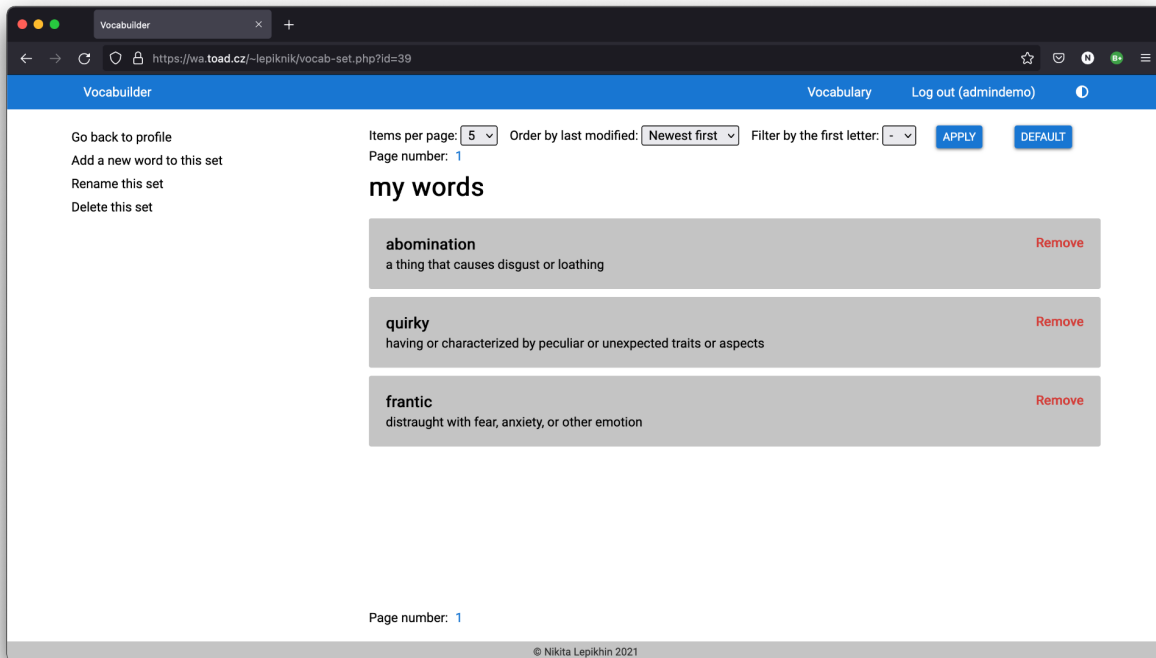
Vocabuilder
https://wa.toad.cz/~lepiknik/vocab-set.php?id=39

Vocabuilder

Vocabulary
Log out (admindemo)

Go back to profile
Add a new word to this set
Rename this set
Delete this set

Items per page: 5
Order by last modified: Newest first
Filter by the first letter: -
APPLY
DEFAULT

Page number: 1

my words

abomination
a thing that causes disgust or loathing
Remove

quirky
having or characterized by peculiar or unexpected traits or aspects
Remove

frantic
distraught with fear, anxiety, or other emotion
Remove

Page number: 1

© Nikita Lepikhin 2021